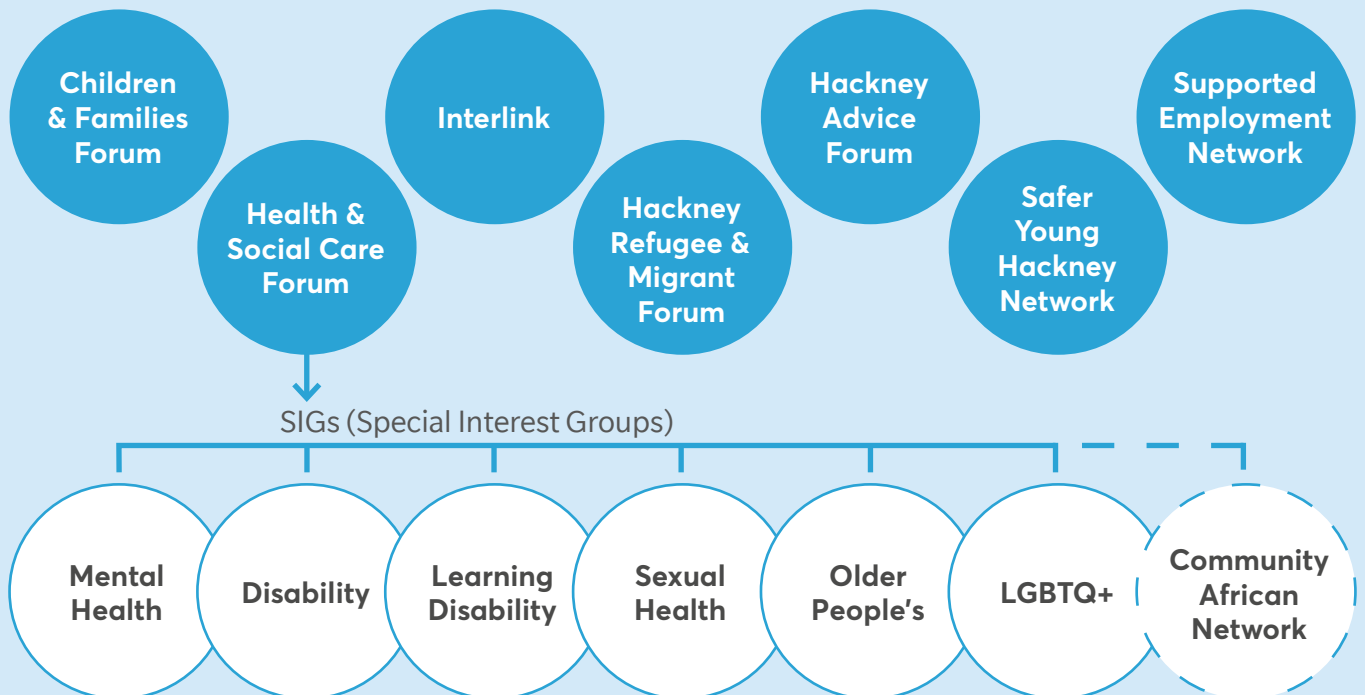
Children & Families Forum

Health & Social Care Forum

Interlink

Hackney Refugee & Migrant Forum

Hackney Advice Forum

Safer Young Hackney Network

Supported Employment Network

SIGs (Special Interest Groups)

Mental Health

Disability

Learning Disability

Sexual Health

Older People's

LGBTQ+

Community African Network